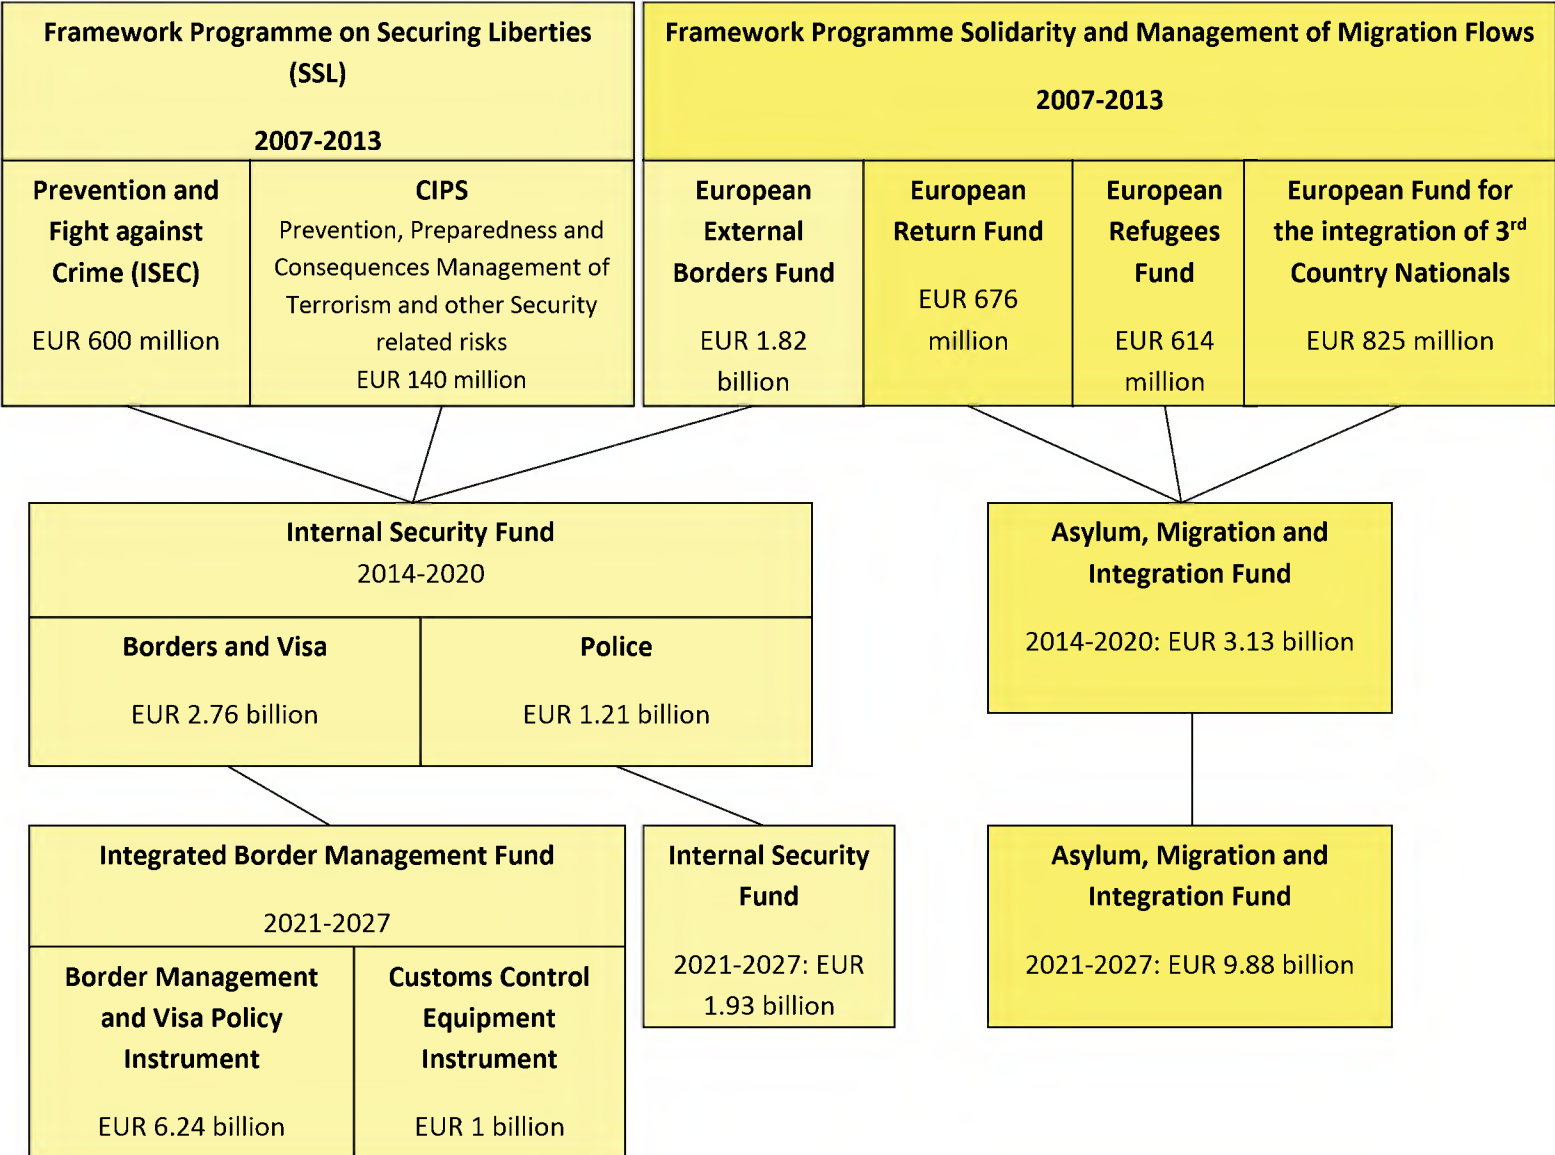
Framework Programme on Securing Liberties (SSL)

2007-2013

Prevention and Fight against Crime (ISEC)

EUR 600 million

CIPS
Prevention, Preparedness and Consequences Management of Terrorism and other Security related risks
EUR 140 million

Framework Programme Solidarity and Management of Migration Flows

2007-2013

European External Borders Fund

EUR 1.82 billion

European Return Fund

EUR 676 million

European Refugees Fund

EUR 614 million

European Fund for the integration of 3$^{rd}$ Country Nationals

EUR 825 million

Internal Security Fund
2014-2020

Borders and Visa

EUR 2.76 billion

Police

EUR 1.21 billion

Asylum, Migration and Integration Fund

2014-2020: EUR 3.13 billion

Integrated Border Management Fund

2021-2027

Border Management and Visa Policy Instrument

EUR 6.24 billion

Customs Control Equipment Instrument

EUR 1 billion

Internal Security Fund

2021-2027: EUR 1.93 billion

Asylum, Migration and Integration Fund

2021-2027: EUR 9.88 billion